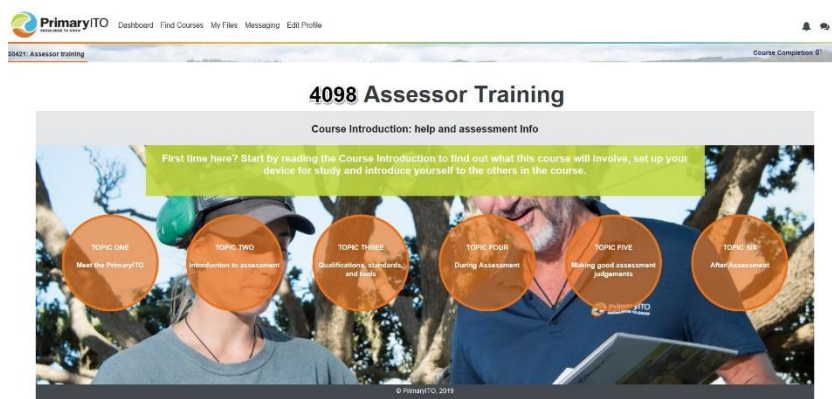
PrimaryITO KNOWLEDGE TO GROW

Dashboard Find Courses My Files Messaging Edit Profile

30421: Assessor training

Course Completion 0%

4098 Assessor Training

Course Introduction: help and assessment info

First time here? Start by reading the Course Introduction to find out what this course will involve, set up your device for study and introduce yourself to the others in the course.

TOPIC ONE
Meet the PrimaryITO

TOPIC TWO
Introduction to assessment

TOPIC THREE
Qualifications, standards, and tools

TOPIC FOUR
During Assessment

TOPIC FIVE
Making good assessment judgements

TOPIC SIX
After Assessment

PrimaryITO KNOWLEDGE TO GROW

© PrimaryITO, 2019